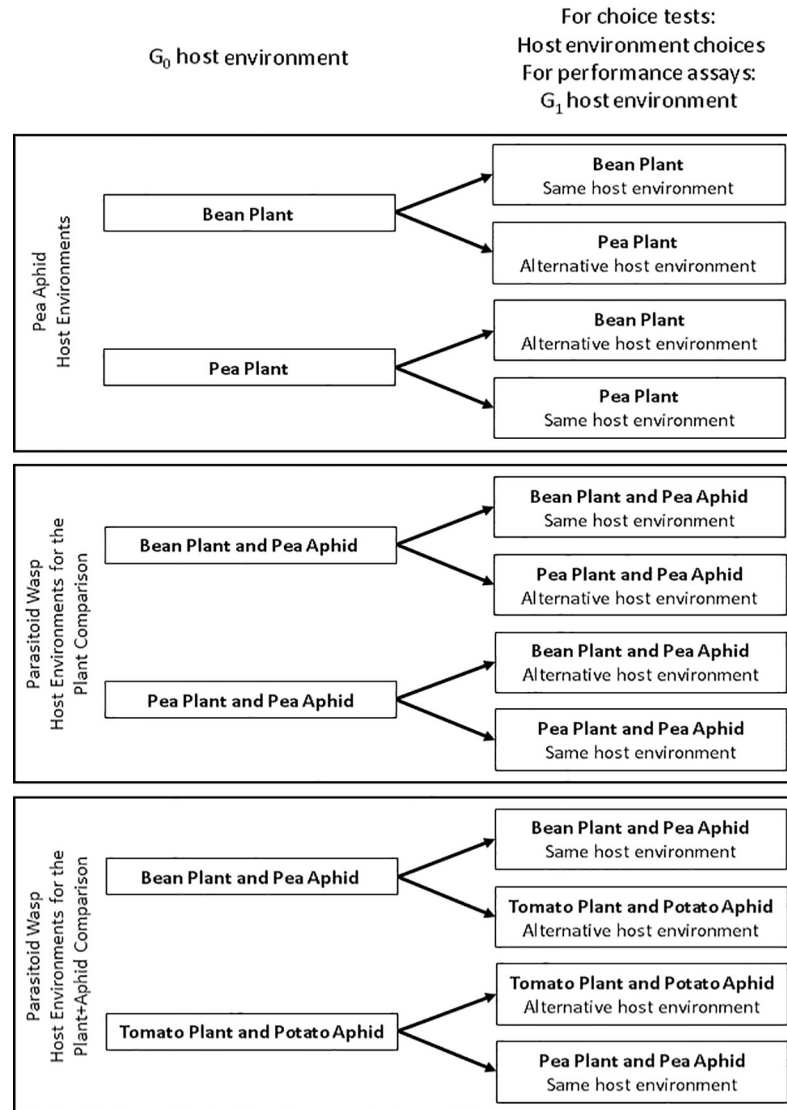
$G_0$ host environment

For choice tests:
Host environment choices
For performance assays:
$G_1$ host environment

Pea Aphid
Host Environments

Bean Plant

Bean Plant
Same host environment

Pea Plant
Alternative host environment

Pea Plant

Bean Plant
Alternative host environment

Pea Plant
Same host environment

Parasitoid Wasp
Host Environments for the
Plant Comparison

Bean Plant and Pea Aphid

Bean Plant and Pea Aphid
Same host environment

Pea Plant and Pea Aphid
Alternative host environment

Pea Plant and Pea Aphid

Bean Plant and Pea Aphid
Alternative host environment

Pea Plant and Pea Aphid
Same host environment

Parasitoid Wasp
Host Environments for the
Plant+Aphid Comparison

Bean Plant and Pea Aphid

Bean Plant and Pea Aphid
Same host environment

Tomato Plant and Potato Aphid
Alternative host environment

Tomato Plant and Potato Aphid

Tomato Plant and Potato Aphid
Alternative host environment

Pea Plant and Pea Aphid
Same host environment